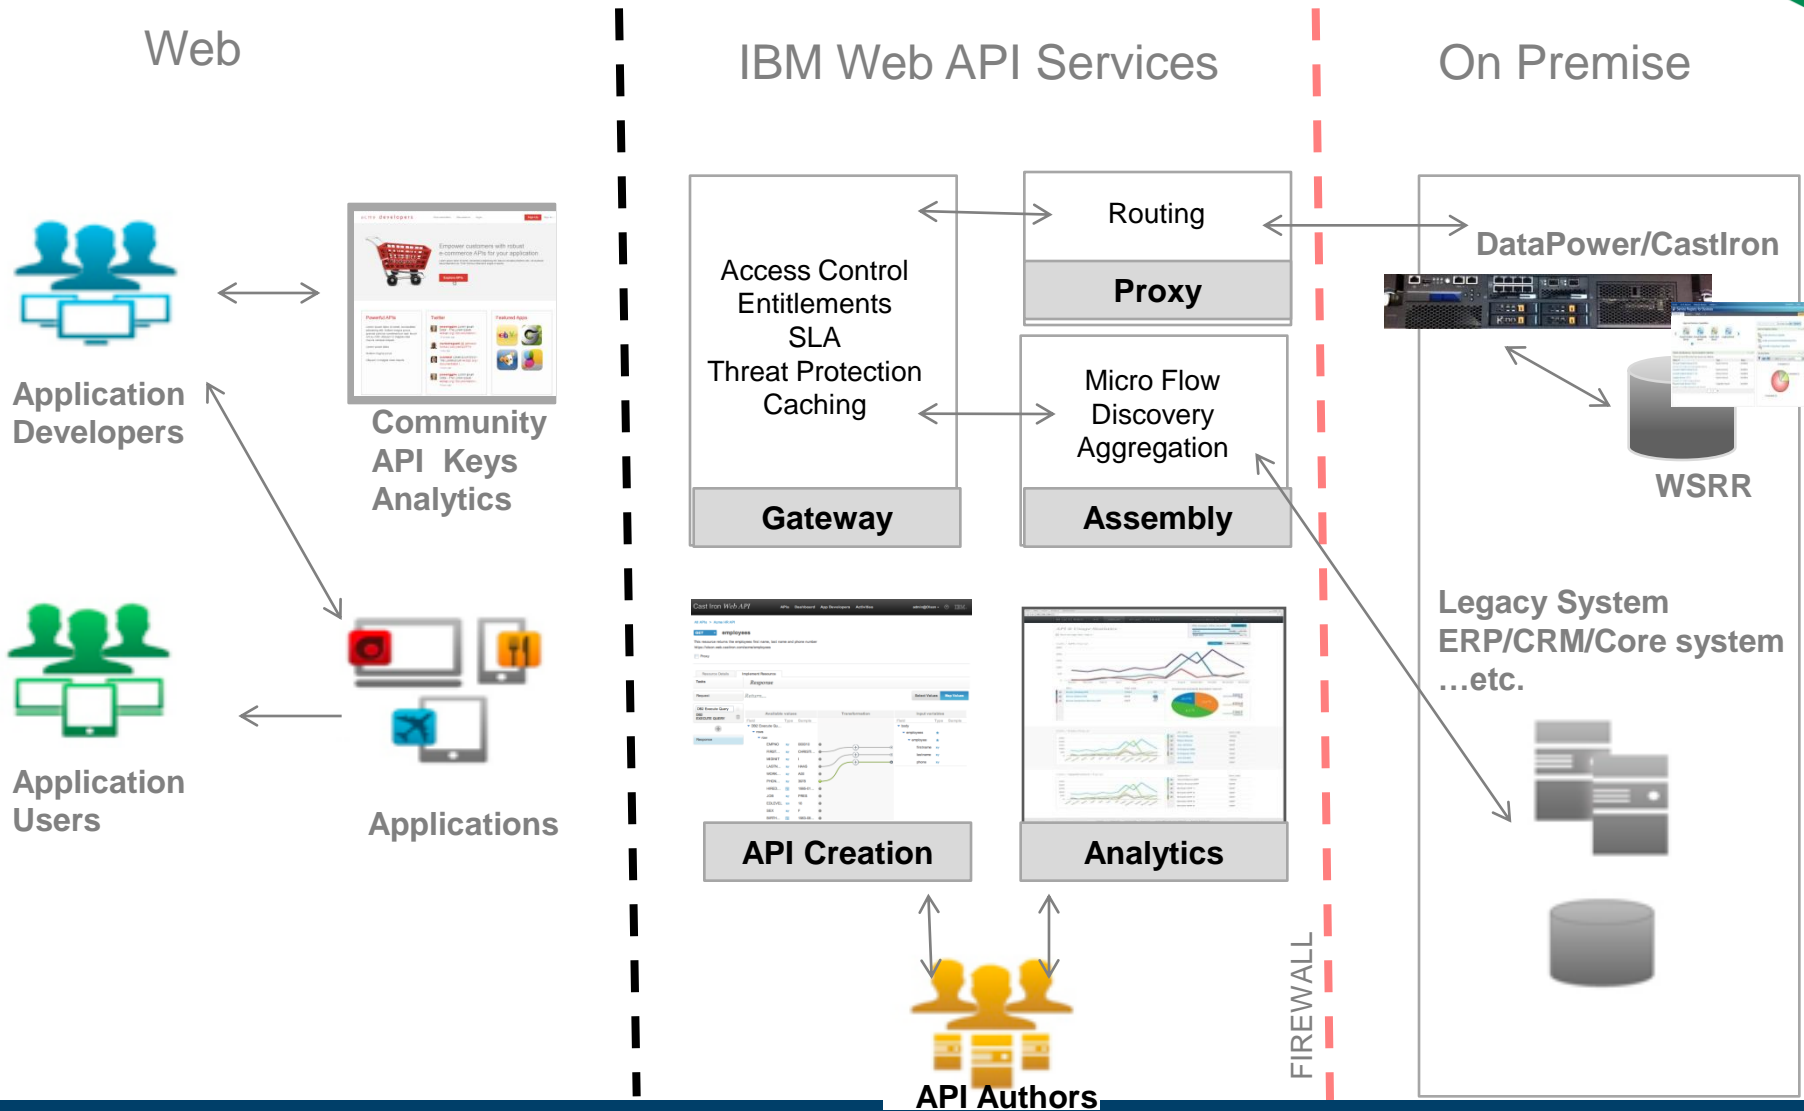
Web

IBM Web API Services

On Premise

Application Developers

Community
API Keys
Analytics

Access Control
Entitlements
SLA
Threat Protection
Caching

Gateway

Routing

Proxy

Micro Flow
Discovery
Aggregation

Assembly

DataPower/CastIron

WSRR

Application Users

Applications

API Creation

Analytics

Legacy System
ERP/CRM/Core system
…etc.

FIREWALL

API Authors